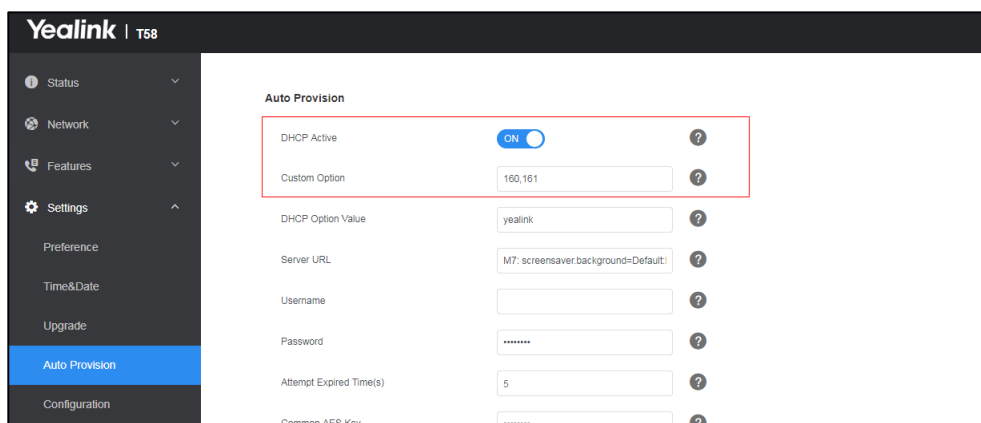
Yealink | T58

Status

Network

Features

Settings

Preference

Time&Date

Upgrade

Auto Provision

Configuration

Auto Provision

DHCP Active ON ?

Custom Option 160,161 ?

DHCP Option Value yealink ?

Server URL M7: screensaver.background=Default:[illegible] ?

Username ?

Password •••••••• ?

Attempt Expired Time(s) 5 ?

Common AES Key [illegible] ?